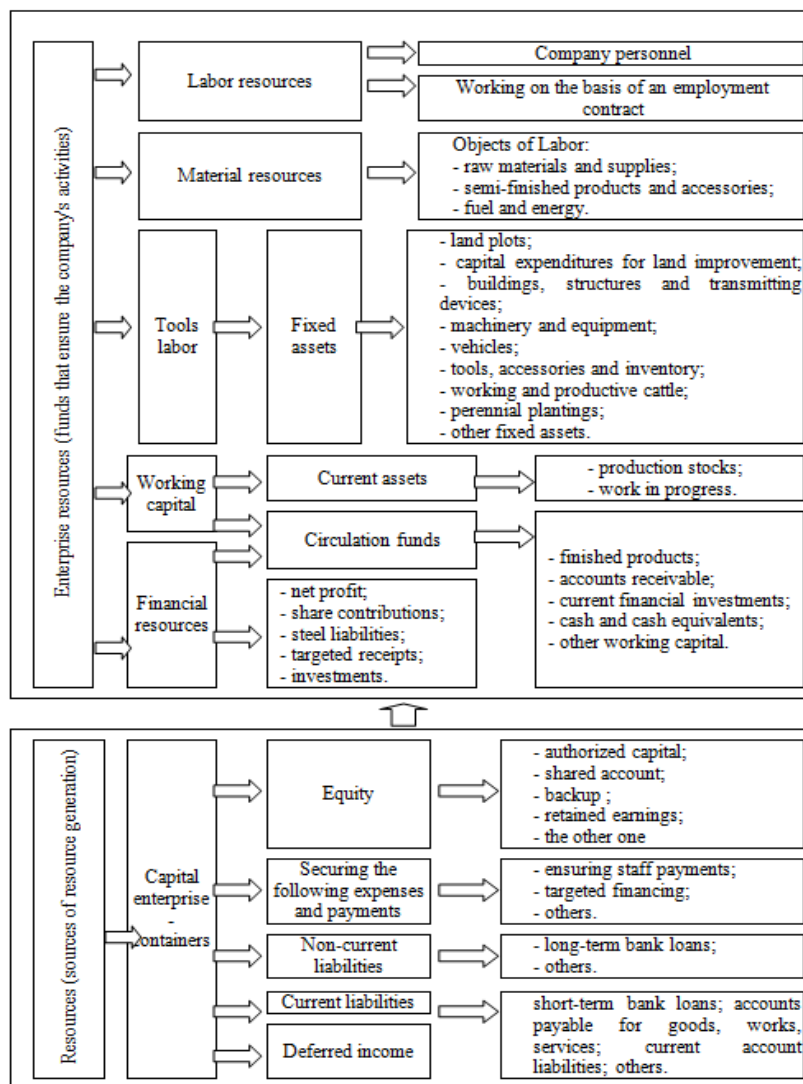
Enterprise resources (funds that ensure the company's activities)

Labor resources

Company personnel

Working on the basis of an employment contract

Material resources

Objects of Labor:
- raw materials and supplies;
- semi-finished products and accessories;
- fuel and energy.

Tools labor

Fixed assets

- land plots;
- capital expenditures for land improvement;
- buildings, structures and transmitting devices;
- machinery and equipment;
- vehicles;
- tools, accessories and inventory;
- working and productive cattle;
- perennial plantings;
- other fixed assets.

Working capital

Current assets

- production stocks;
- work in progress.

Circulation funds

- finished products;
- accounts receivable;
- current financial investments;
- cash and cash equivalents;
- other working capital.

Financial resources

- net profit;
- share contributions;
- steel liabilities;
- targeted receipts;
- investments.

Resources (sources of resource generation)

Capital enterprise - containers

Equity

- authorized capital;
- shared account;
- backup ;
- retained earnings;
- the other one

Securing the following expenses and payments

- ensuring staff payments;
- targeted financing;
- others.

Non-current liabilities

- long-term bank loans;
- others.

Current liabilities

Deferred income

short-term bank loans; accounts payable for goods, works, services; current account liabilities; others.